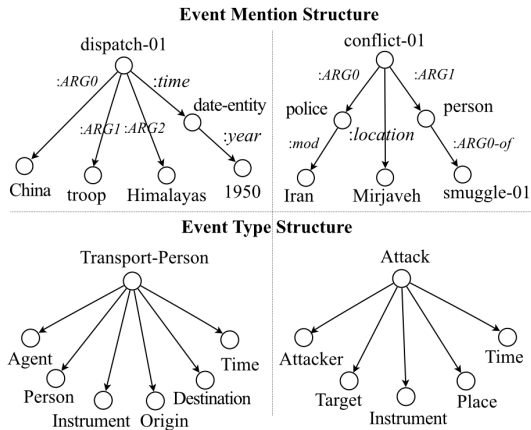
Event Mention Structure

dispatch-01
:ARG0
:ARG1
:ARG2
:time
date-entity
:year
China
troop
Himalayas
1950

conflict-01
:ARG0
:ARG1
police
person
:mod
:location
:ARG0-of
Iran
Mirjaveh
smuggle-01

Event Type Structure

Transport-Person
Agent
Person
Instrument
Origin
Destination
Time

Attack
Attacker
Target
Instrument
Place
Time